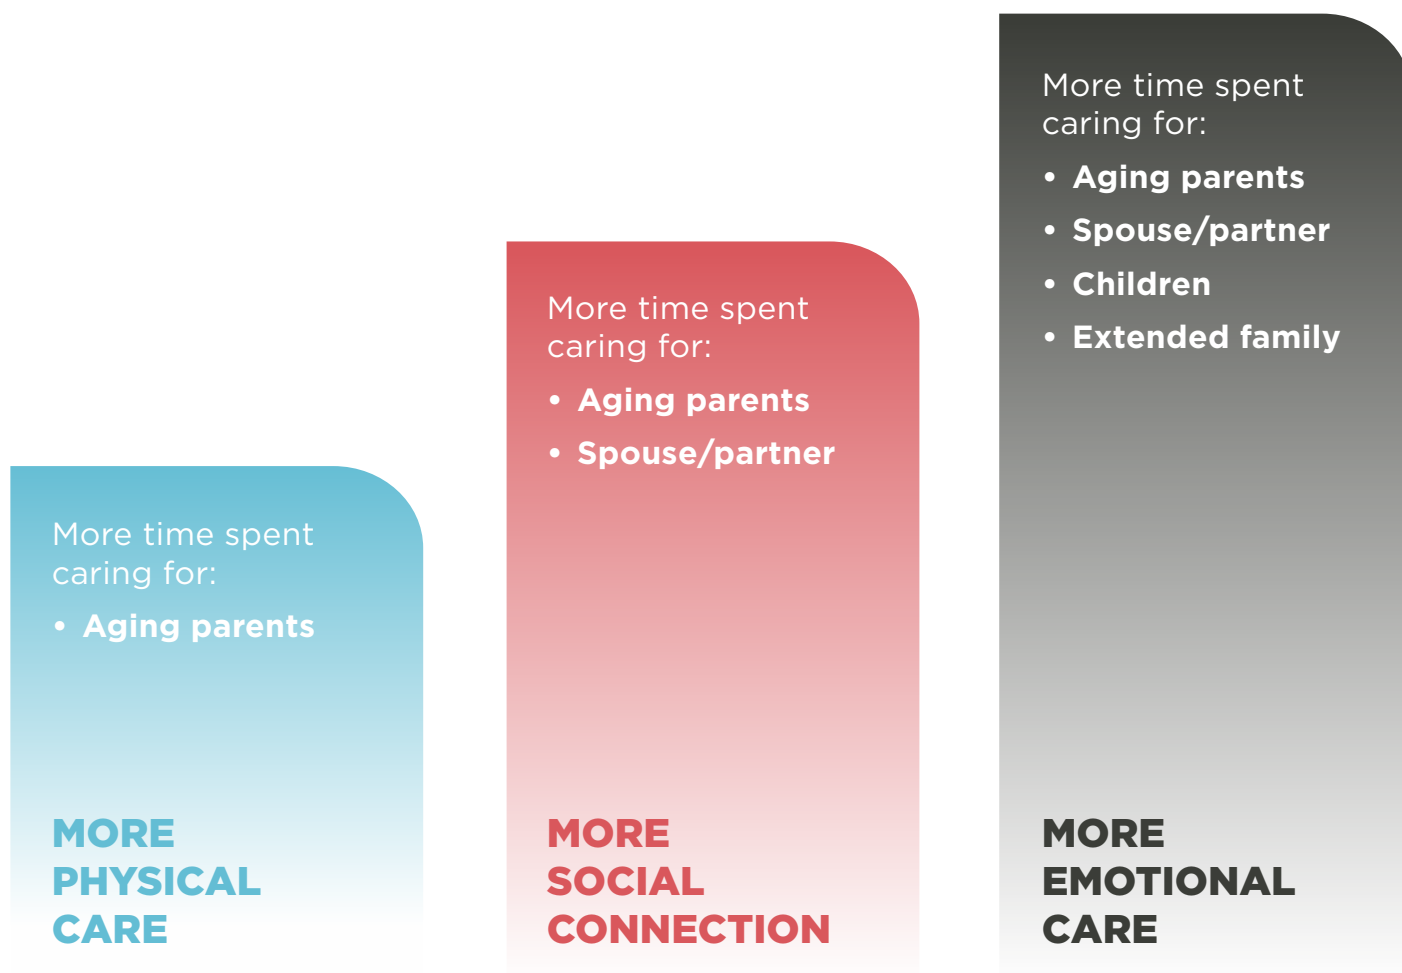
More time spent caring for:

- Aging parents

MORE PHYSICAL CARE

More time spent caring for:

- Aging parents
- Spouse/partner

MORE SOCIAL CONNECTION

More time spent caring for:

- Aging parents
- Spouse/partner
- Children
- Extended family

MORE EMOTIONAL CARE